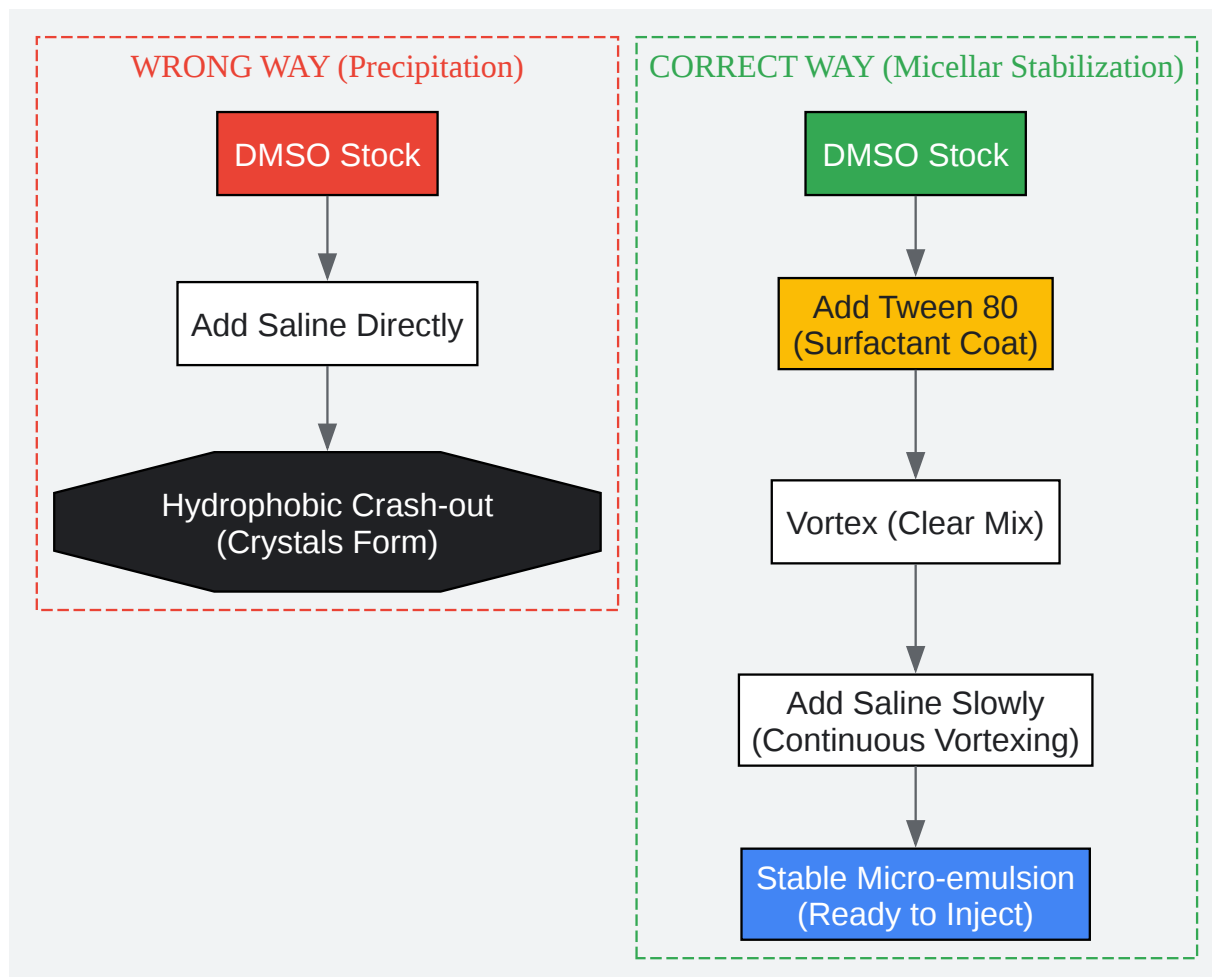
WRONG WAY (Precipitation)

DMSO Stock

Add Saline Directly

Hydrophobic Crash-out
(Crystals Form)

CORRECT WAY (Micellar Stabilization)

DMSO Stock

Add Tween 80
(Surfactant Coat)

Vortex (Clear Mix)

Add Saline Slowly
(Continuous Vortexing)

Stable Micro-emulsion
(Ready to Inject)